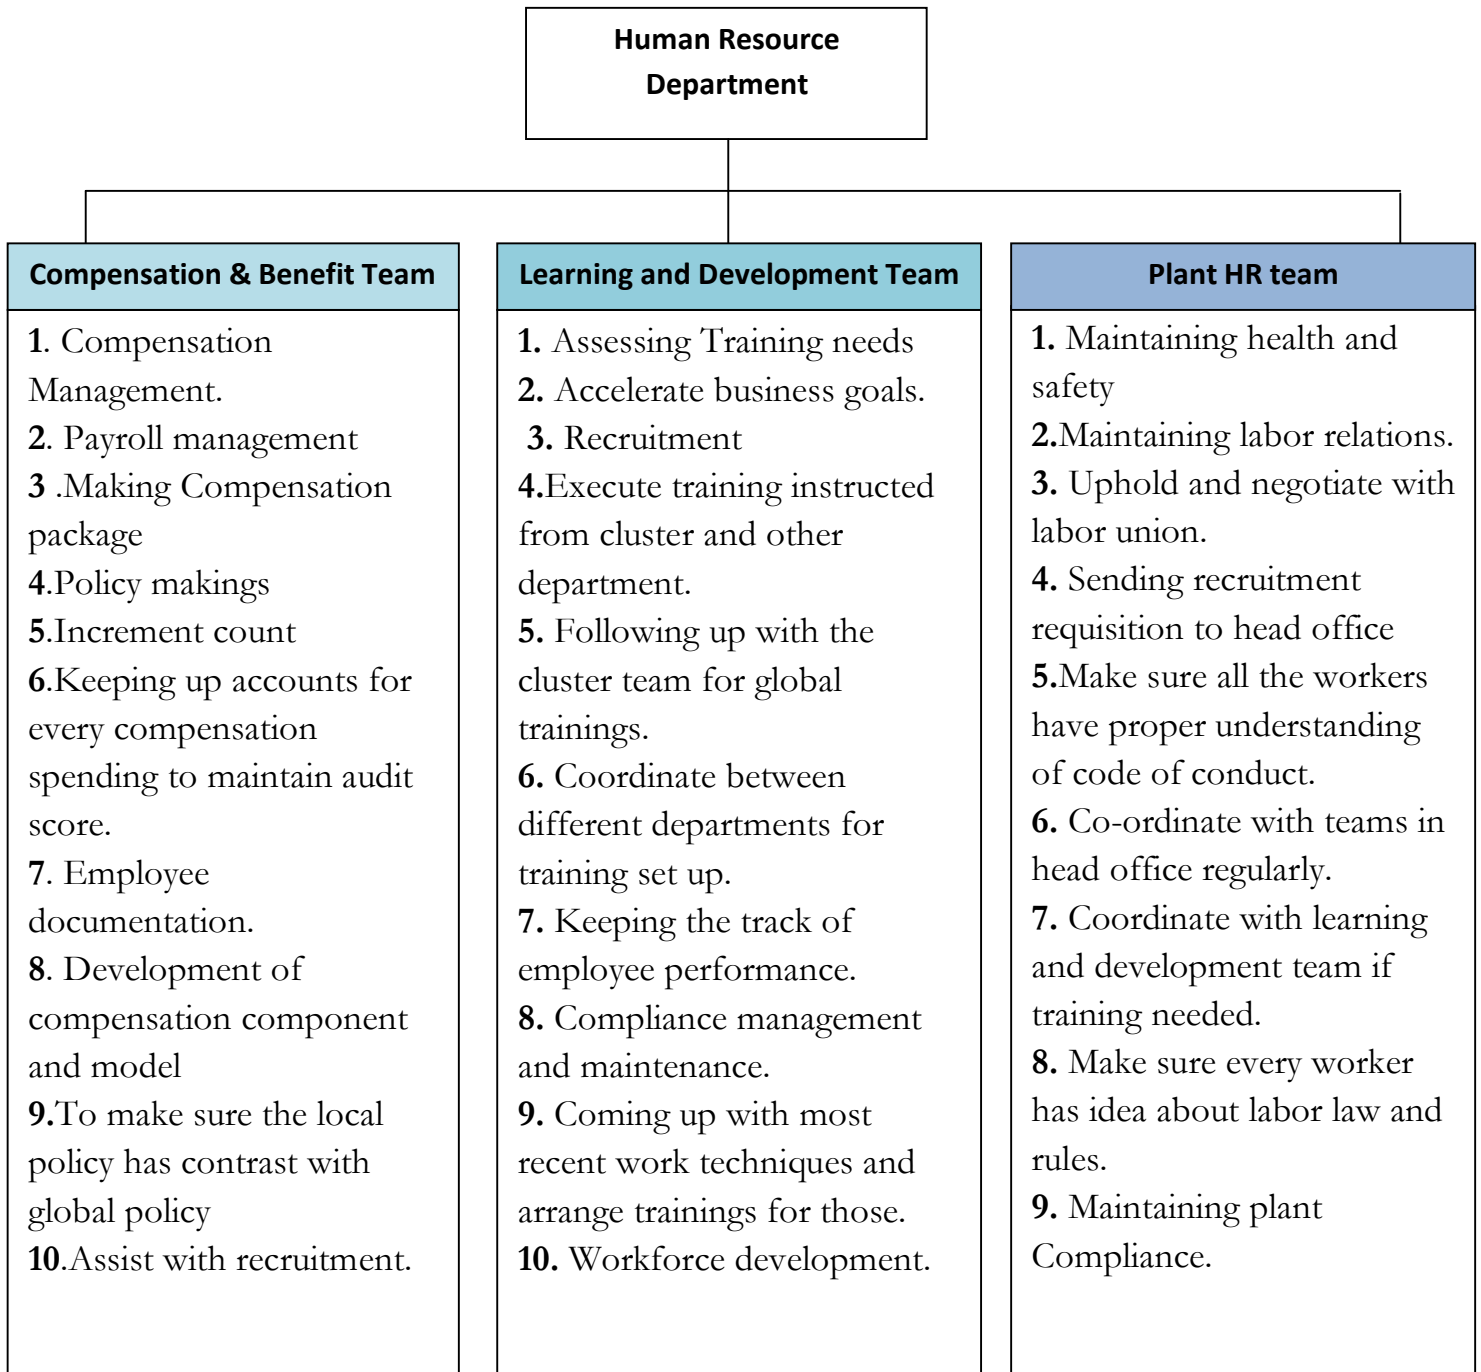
Human Resource Department

Compensation & Benefit Team

1. Compensation Management.
2. Payroll management
3 .Making Compensation package
4.Policy makings
5.Increment count
6.Keeping up accounts for every compensation spending to maintain audit score.
7. Employee documentation.
8. Development of compensation component and model
9.To make sure the local policy has contrast with global policy
10.Assist with recruitment.

Learning and Development Team

1. Assessing Training needs
2. Accelerate business goals.
3. Recruitment
4.Execute training instructed from cluster and other department.
5. Following up with the cluster team for global trainings.
6. Coordinate between different departments for training set up.
7. Keeping the track of employee performance.
8. Compliance management and maintenance.
9. Coming up with most recent work techniques and arrange trainings for those.
10. Workforce development.

Plant HR team

1. Maintaining health and safety
2.Maintaining labor relations.
3. Uphold and negotiate with labor union.
4. Sending recruitment requisition to head office
5.Make sure all the workers have proper understanding of code of conduct.
6. Co-ordinate with teams in head office regularly.
7. Coordinate with learning and development team if training needed.
8. Make sure every worker has idea about labor law and rules.
9. Maintaining plant Compliance.